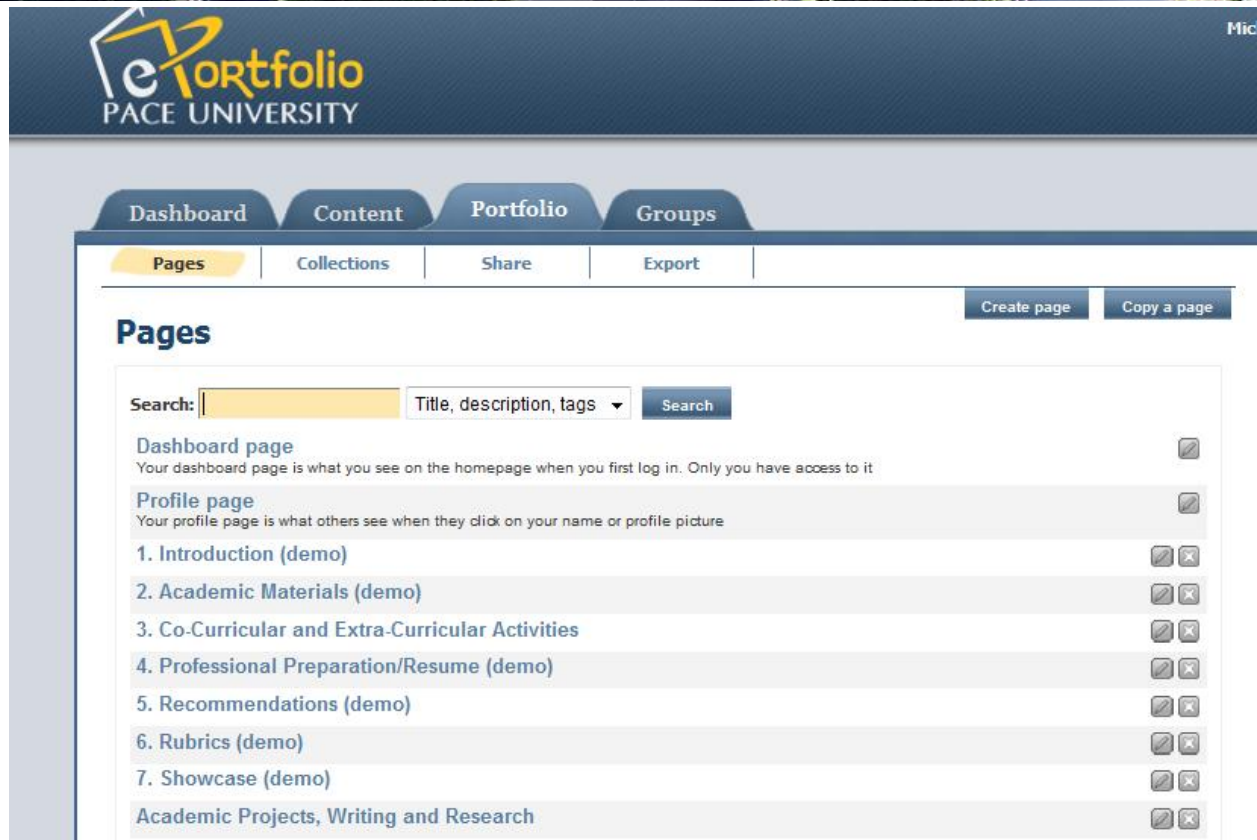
ePortfolio
PACE UNIVERSITY

Mic

Dashboard Content Portfolio Groups

Pages Collections Share Export

Create page Copy a page

Pages

Search: Title, description, tags Search

Dashboard page
Your dashboard page is what you see on the homepage when you first log in. Only you have access to it

Profile page
Your profile page is what others see when they click on your name or profile picture

1. Introduction (demo)

2. Academic Materials (demo)

3. Co-Curricular and Extra-Curricular Activities

4. Professional Preparation/Resume (demo)

5. Recommendations (demo)

6. Rubrics (demo)

7. Showcase (demo)

Academic Projects, Writing and Research